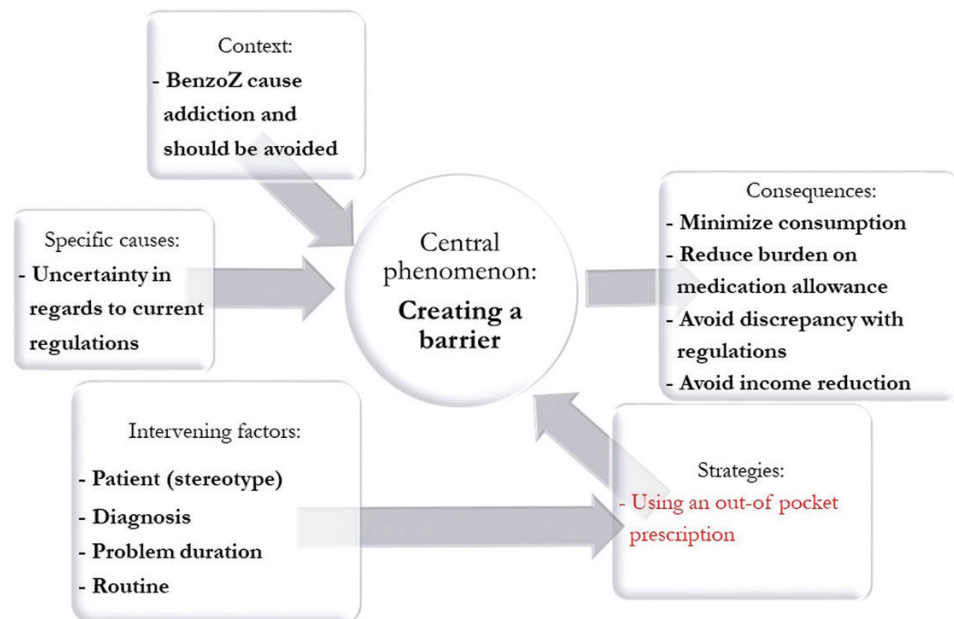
Context:
- BenzoZ cause addiction and should be avoided

Specific causes:
- Uncertainty in regards to current regulations

Central phenomenon:
Creating a barrier

Consequences:
- Minimize consumption
- Reduce burden on medication allowance
- Avoid discrepancy with regulations
- Avoid income reduction

Intervening factors:
- Patient (stereotype)
- Diagnosis
- Problem duration
- Routine

Strategies:
- Using an out-of pocket prescription